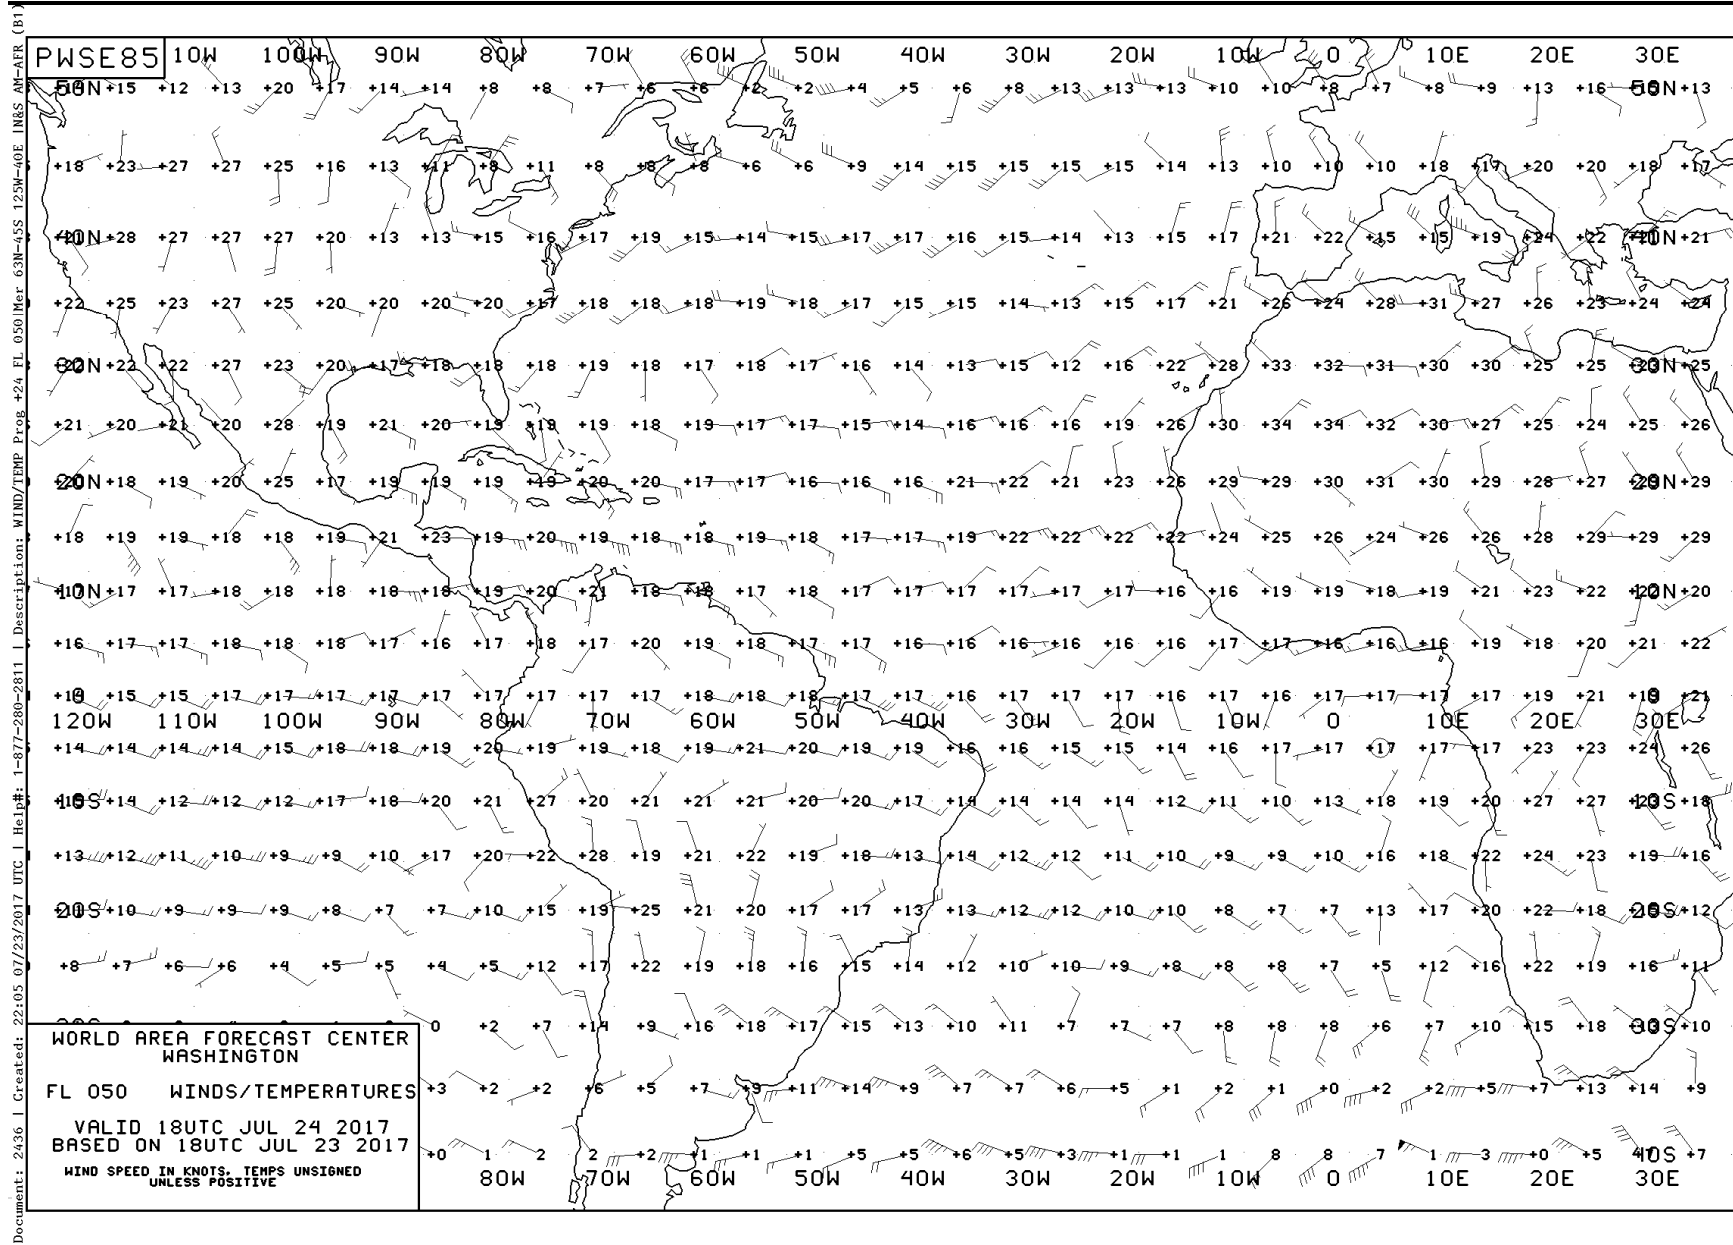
Document: 2436 | Created: 22:05 07/23/2017 UTC | Help#: 1-877-280-2811 | Description: WIND/TEMP Prog +24 FL 050|Mer 63N-45S 125W-40E IN&S AM-AFR (B1)

PWSE85 110W 100W 90W 80W 70W 60W 50W 40W 30W 20W 10W 0 10E 20E 30E

50N +15 +12 +13 +20 +17 +14 +14 +8 +8 +7 +6 +6 +2 +2 +4 +5 +6 +8 +13 +13 +13 +10 +10 +8 +7 +8 +9 +13 +16 50N +13

+18 +23 +27 +27 +25 +16 +13 +11 +8 +11 +8 +8 +8 +6 +6 +9 +14 +15 +15 +15 +15 +14 +13 +10 +10 +10 +18 +17 +20 +20 +18 +17

40N +28 +27 +27 +27 +20 +13 +13 +15 +16 +17 +19 +15 +14 +15 +17 +17 +16 +15 +14 +13 +15 +17 +21 +22 +15 +15 +19 +24 +22 40N +21

+22 +25 +23 +27 +25 +20 +20 +20 +20 +17 +18 +18 +18 +19 +18 +17 +15 +15 +14 +13 +15 +17 +21 +26 +24 +28 +31 +27 +26 +23 +24 +24

30N +22 +22 +27 +23 +20 +17 +18 +18 +18 +19 +18 +17 +18 +17 +16 +14 +13 +15 +12 +16 +22 +28 +33 +32 +31 +30 +30 +25 +25 30N +25

+21 +20 +21 +20 +28 +19 +21 +20 +19 +19 +19 +18 +19 +17 +17 +15 +14 +16 +16 +16 +19 +26 +30 +34 +34 +32 +30 +27 +25 +24 +25 +26

20N +18 +19 +20 +25 +17 +19 +19 +19 +19 +20 +20 +17 +17 +16 +16 +16 +21 +22 +21 +23 +26 +29 +29 +30 +31 +30 +29 +28 +27 20N +29

+18 +19 +19 +18 +18 +19 +21 +23 +19 +20 +19 +18 +18 +19 +18 +17 +17 +19 +22 +22 +22 +22 +24 +25 +26 +24 +26 +26 +28 +29 +29 +29

10N +17 +17 +18 +18 +18 +18 +18 +19 +20 +21 +18 +18 +17 +18 +17 +17 +17 +17 +17 +17 +16 +16 +19 +19 +18 +19 +21 +23 +22 10N +20

+16 +17 +17 +18 +18 +18 +17 +16 +17 +18 +17 +20 +19 +18 +17 +17 +16 +16 +16 +16 +16 +16 +17 +17 +16 +16 +16 +19 +18 +20 +21 +22

+18 +15 +15 +17 +17 +17 +17 +17 +17 +17 +17 +17 +18 +18 +18 +17 +17 +16 +17 +17 +17 +16 +17 +16 +17 +17 +17 +17 +19 +21 +18 +21
120W 110W 100W 90W 80W 70W 60W 50W 40W 30W 20W 10W 0 10E 20E 30E
+14 +14 +14 +14 +15 +18 +18 +19 +20 +19 +19 +18 +19 +21 +20 +19 +19 +16 +16 +15 +15 +14 +16 +17 +17 +17 +17 +17 +23 +23 +24 +26

10S +14 +12 +12 +12 +17 +18 +20 +21 +27 +20 +21 +21 +21 +20 +20 +17 +14 +14 +14 +14 +12 +11 +10 +13 +18 +19 +20 +27 +27 10S +18

+13 +12 +11 +10 +9 +9 +10 +17 +20 +22 +28 +19 +21 +22 +19 +18 +13 +14 +12 +12 +11 +10 +9 +9 +10 +16 +18 +22 +24 +23 +19 +16

20S +10 +9 +9 +9 +8 +7 +7 +10 +15 +19 +25 +21 +20 +17 +17 +13 +13 +12 +12 +10 +10 +8 +7 +7 +13 +17 +20 +22 +18 20S +12

+8 +7 +6 +6 +4 +5 +5 +4 +5 +12 +17 +22 +19 +18 +16 +15 +14 +12 +10 +10 +9 +8 +8 +8 +7 +5 +12 +16 +22 +19 +16 +11

0 +2 +7 +14 +9 +16 +18 +17 +15 +13 +10 +11 +7 +7 +7 +8 +8 +8 +6 +7 +10 +15 +18 30S +10

+3 +2 +2 +6 +5 +7 +9 +11 +14 +9 +7 +7 +6 +5 +1 +2 +1 +0 +2 +2 +5 +7 +13 +14 +9

+0 1 2 2 +2 +1 +1 +1 +5 +5 +6 +5 +3 +1 +1 1 8 8 7 1 3 +0 +5 40S +7
80W 70W 60W 50W 40W 30W 20W 10W 0 10E 20E 30E

WORLD AREA FORECAST CENTER
WASHINGTON

FL 050 WINDS/TEMPERATURES

VALID 18UTC JUL 24 2017
BASED ON 18UTC JUL 23 2017
WIND SPEED IN KNOTS. TEMPS UNSIGNED UNLESS POSITIVE